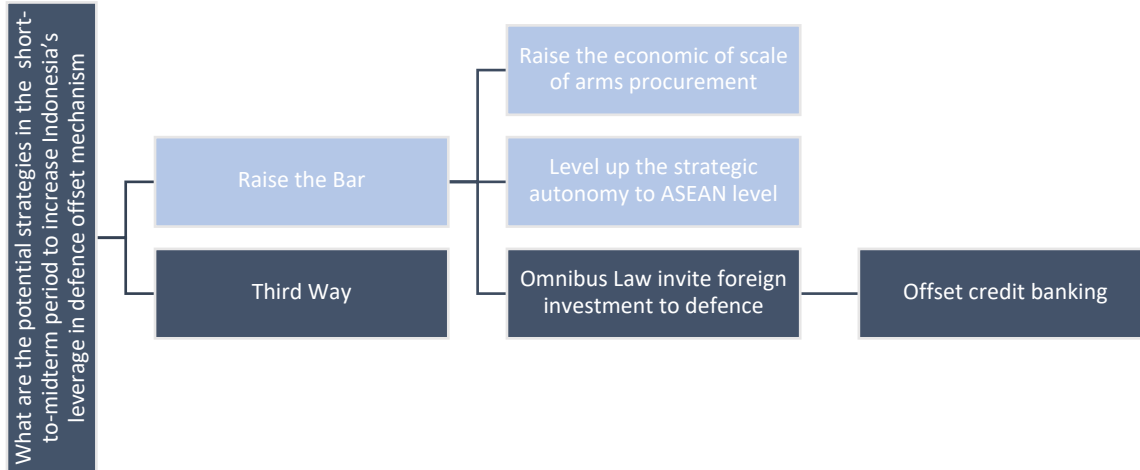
What are the potential strategies in the short-to-midterm period to increase Indonesia's leverage in defence offset mechanism

Raise the Bar

Third Way

Raise the economic of scale of arms procurement

Level up the strategic autonomy to ASEAN level

Omnibus Law invite foreign investment to defence

Offset credit banking